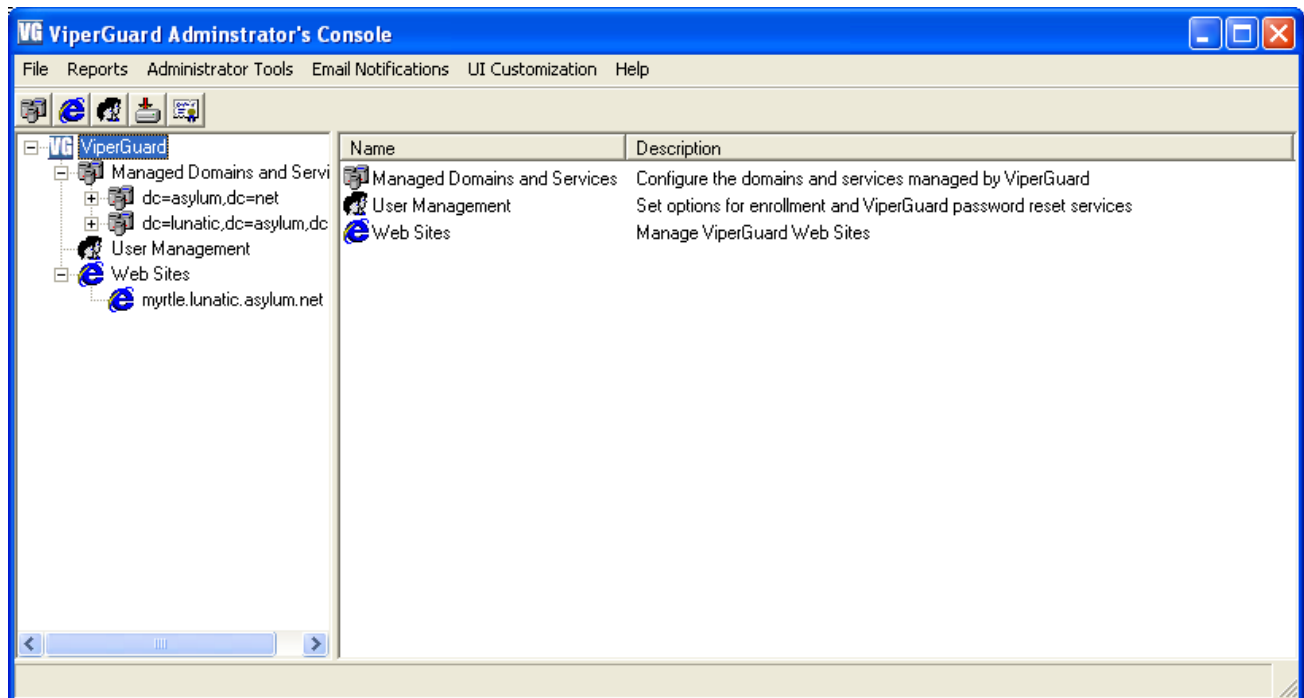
VG ViperGuard Adminstrator's Console

File Reports Administrator Tools Email Notifications UI Customization Help

VG ViperGuard
Managed Domains and Servi
dc=asylum,dc=net
dc=lunatic,dc=asylum,dc
User Management
Web Sites
myrtle.lunatic.asylum.net

| Name | Description |
|---|---|
| Managed Domains and Services | Configure the domains and services managed by ViperGuard |
| User Management | Set options for enrollment and ViperGuard password reset services |
| Web Sites | Manage ViperGuard Web Sites |